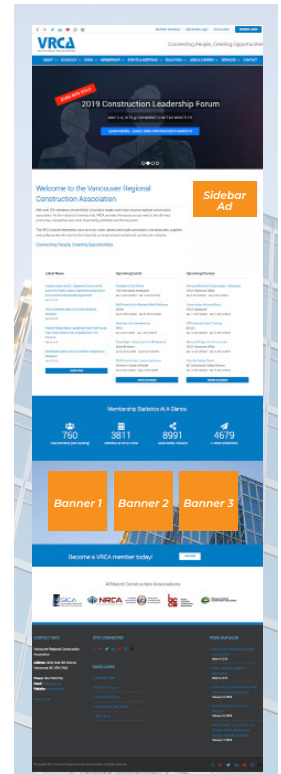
VRCA

Connecting People, Creating Opportunities

2019 Construction Leadership Forum

Welcome to the Vancouver Regional Construction Association

Sidebar Ad

Connecting People, Creating Opportunities

Latest News

Upcoming Events

Upcoming Courses

Membership Statistics At A Glance

760

3811

8991

4679

Banner 1

Banner 2

Banner 3

Become a VRCA member today!

Affiliated Construction Associations

CONTACT INFO

STAY CONNECTED

QUICK LINKS

NEWS & EVENTS